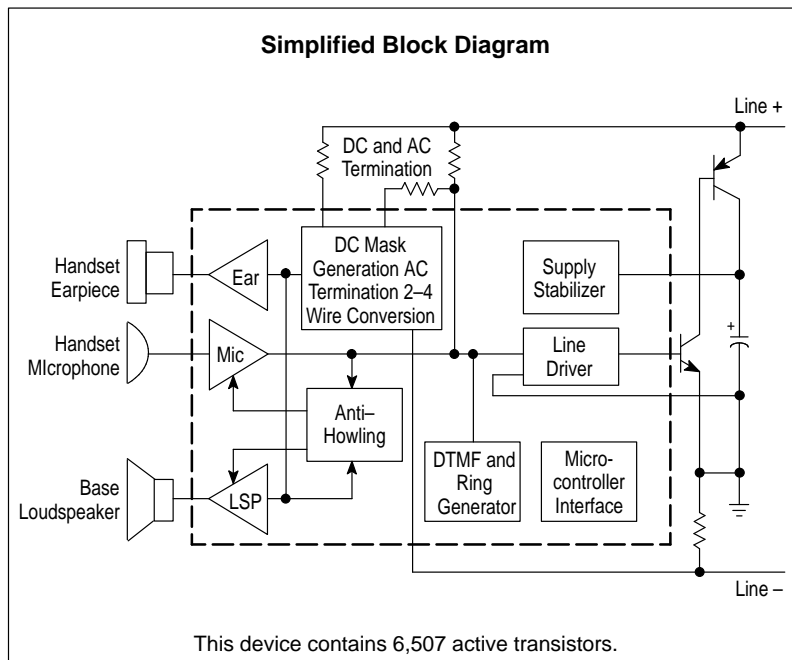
Simplified Block Diagram

Line +

DC and AC Termination

Handset Earpiece

Ear

DC Mask Generation AC Termination 2–4 Wire Conversion

Supply Stabilizer

Handset MIcrophone

Mic

Line Driver

Anti–Howling

DTMF and Ring Generator

Micro-controller Interface

Base Loudspeaker

LSP

Line –

This device contains 6,507 active transistors.